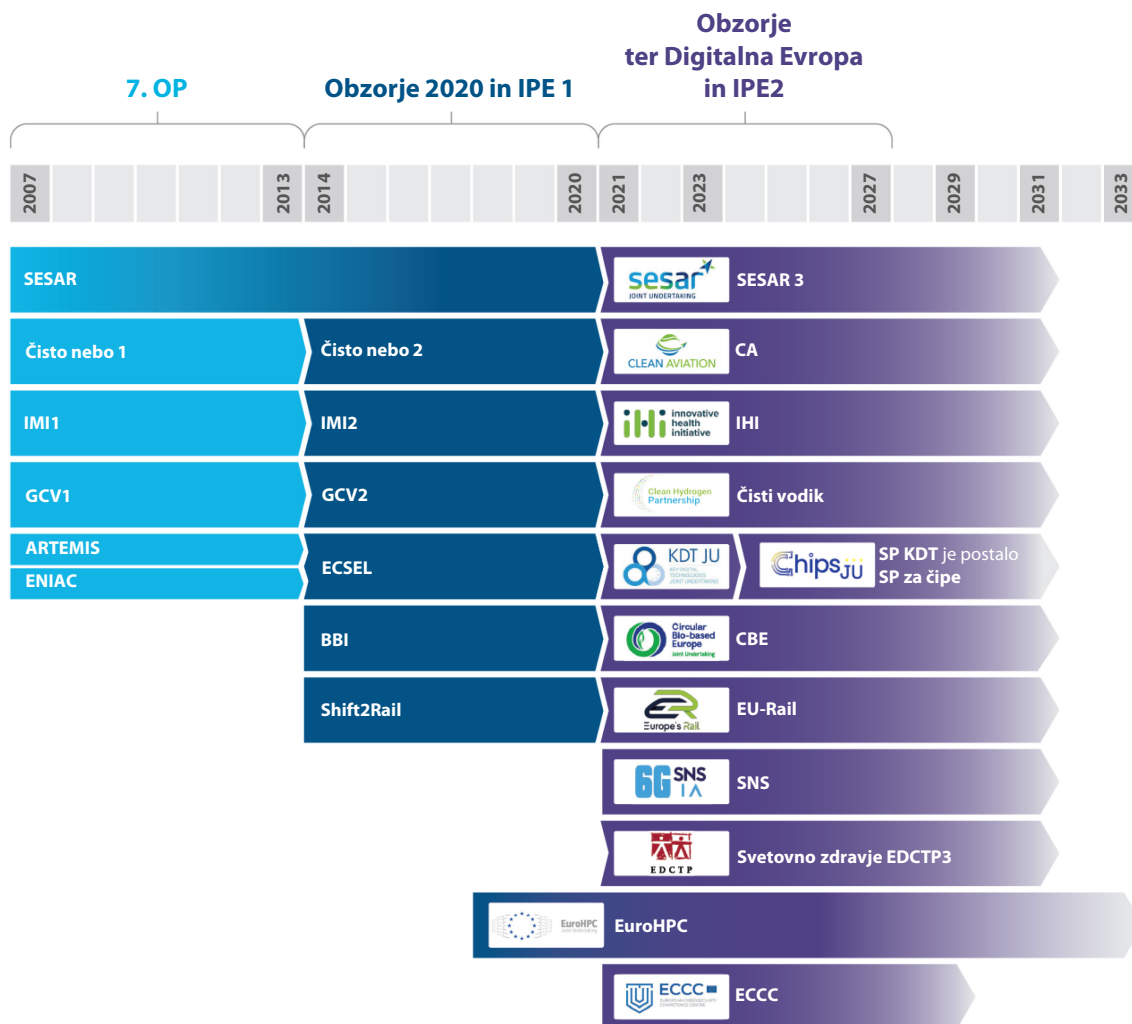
7. OP

Obzorje 2020 in IPE 1

Obzorje ter Digitalna Evropa in IPE2

2007 2013 2014 2020 2021 2023 2027 2029 2031 2033

SESAR

sesar JOINT UNDERTAKING SESAR 3

Čisto nebo 1

Čisto nebo 2

CLEAN AVIATION CA

IMI1

IMI2

innovative health initiative IHI

GCV1

GCV2

Clean Hydrogen Partnership Čisti vodik

ARTEMIS

ENIAC

ECSEL

KDT JU KEY DIGITAL TECHNOLOGIES JOINT UNDERTAKING

Chips JU SP KDT je postalo SP za čipe

BBI

Circular Bio-based Europe Joint Undertaking CBE

Shift2Rail

Europe's Rail EU-Rail

6G SNS IA SNS

EDCTP Svetovno zdravje EDCTP3

EuroHPC Joint Undertaking EuroHPC

ECCC EUROPEAN CYBERSECURITY COMPETENCE CENTRE ECCC